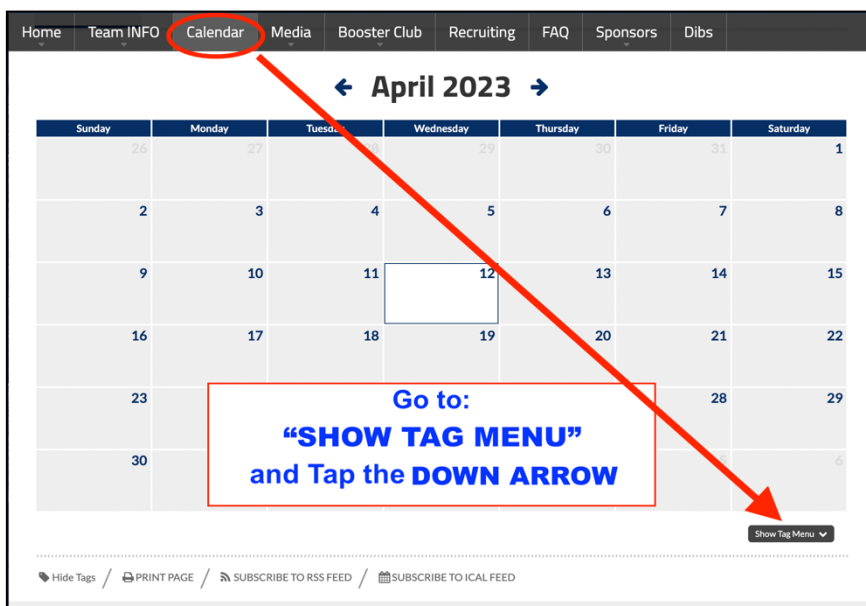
Home Team INFO Calendar Media Booster Club Recruiting FAQ Sponsors Dibs

April 2023

| Sunday | Monday | Tuesday | Wednesday | Thursday | Friday | Saturday |
|---|---|---|---|---|---|---|
| 26 | 27 | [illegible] | 29 | 30 | 31 | 1 |
| 2 | 3 | 4 | 5 | 6 | 7 | 8 |
| 9 | 10 | 11 | 12 | 13 | 14 | 15 |
| 16 | 17 | 18 | 19 | 20 | 21 | 22 |
| 23 | | | | | 28 | 29 |
| 30 | | | | | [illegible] | 6 |

Go to:
"SHOW TAG MENU"
and Tap the DOWN ARROW

Show Tag Menu

Hide Tags / PRINT PAGE / SUBSCRIBE TO RSS FEED / SUBSCRIBE TO ICAL FEED